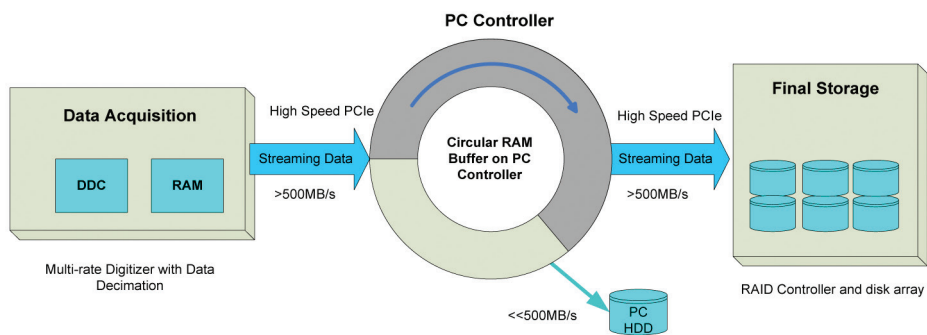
PC Controller

Data Acquisition

DDC

RAM

Multi-rate Digitizer with Data Decimation

High Speed PCIe

Streaming Data

>500MB/s

Circular RAM Buffer on PC Controller

<<500MB/s

PC HDD

High Speed PCIe

Streaming Data

>500MB/s

Final Storage

RAID Controller and disk array